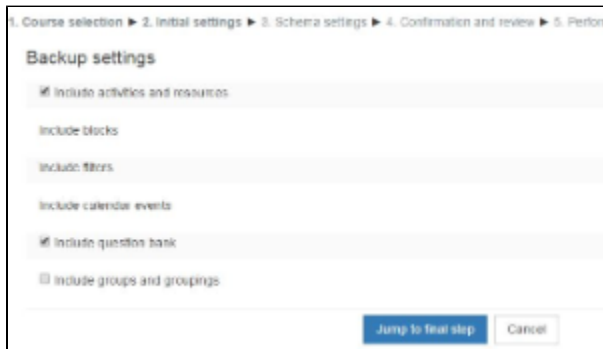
1. Course selection ► 2. Initial settings ► 3. Schema settings ► 4. Confirmation and review ► 5. Perfor

Backup settings

Include activities and resources

Include blocks

Include filters

Include calendar events

Include question bank

Include groups and groupings

Jump to final step

Cancel